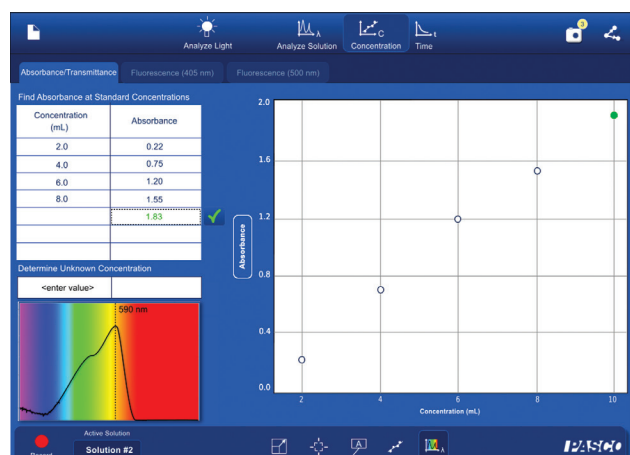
Analyze Light
Analyze Solution
Concentration
Time
3

Absorbance/Transmittance
Fluorescence (405 nm)
Fluorescence (500 nm)

Find Absorbance at Standard Concentrations

| Concentration (mL) | Absorbance |
|---|---|
| 2.0 | 0.22 |
| 4.0 | 0.75 |
| 6.0 | 1.20 |
| 8.0 | 1.55 |
| | 1.83 |
| | |
| | |

Determine Unknown Concentration

<enter value>

590 nm

Absorbance

2.0
1.6
1.2
0.8
0.4
0.0
2
4
6
8
10
Concentration (mL)

Record
Active Solution
Solution #2

PASCO